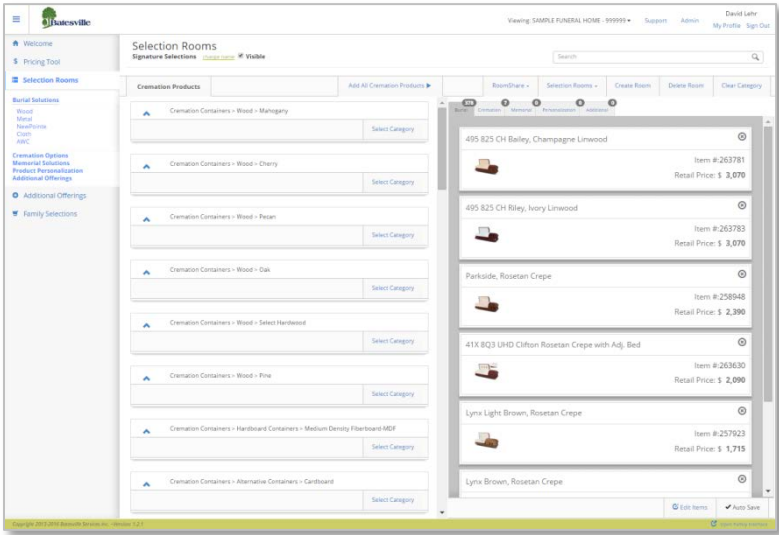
Batesville

Viewing: SAMPLE FUNERAL HOME - 999999 ▾ Support Admin David Lehr My Profile Sign Out

Welcome
Pricing Tool
Selection Rooms

Burial Solutions
Wood
Metal
NewPointe
Cloth
AWC
Cremation Options
Memorial Solutions
Product Personalization
Additional Offerings

Additional Offerings
Family Selections

Selection Rooms
Signature Selections change name ✔ Visible

Search

Cremation Products
Add All Cremation Products ▶
RoomShare ▾
Selection Rooms ▾
Create Room
Delete Room
Clear Category

Cremation Containers > Wood > Mahogany
Select Category

Cremation Containers > Wood > Cherry
Select Category

Cremation Containers > Wood > Pecan
Select Category

Cremation Containers > Wood > Oak
Select Category

Cremation Containers > Wood > Select Hardwood
Select Category

Cremation Containers > Wood > Pine
Select Category

Cremation Containers > Hardboard Containers > Medium Density Fiberboard-MDF
Select Category

Cremation Containers > Alternative Containers > Cardboard
Select Category

378 Burial
0 Cremation
0 Memorial
0 Personalization
0 Additional

495 825 CH Bailey, Champagne Linwood
Item #:263781
Retail Price: $ 3,070

495 825 CH Riley, Ivory Linwood
Item #:263783
Retail Price: $ 3,070

Parkside, Rosetan Crepe
Item #:258948
Retail Price: $ 2,390

41X 8Q3 UHD Clifton Rosetan Crepe with Adj. Bed
Item #:263630
Retail Price: $ 2,090

Lynx Light Brown, Rosetan Crepe
Item #:257923
Retail Price: $ 1,715

Lynx Brown, Rosetan Crepe

Edit Items
✔ Auto Save

Copyright 2015-2016 Batesville Services Inc. - Version 1.2.1
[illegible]